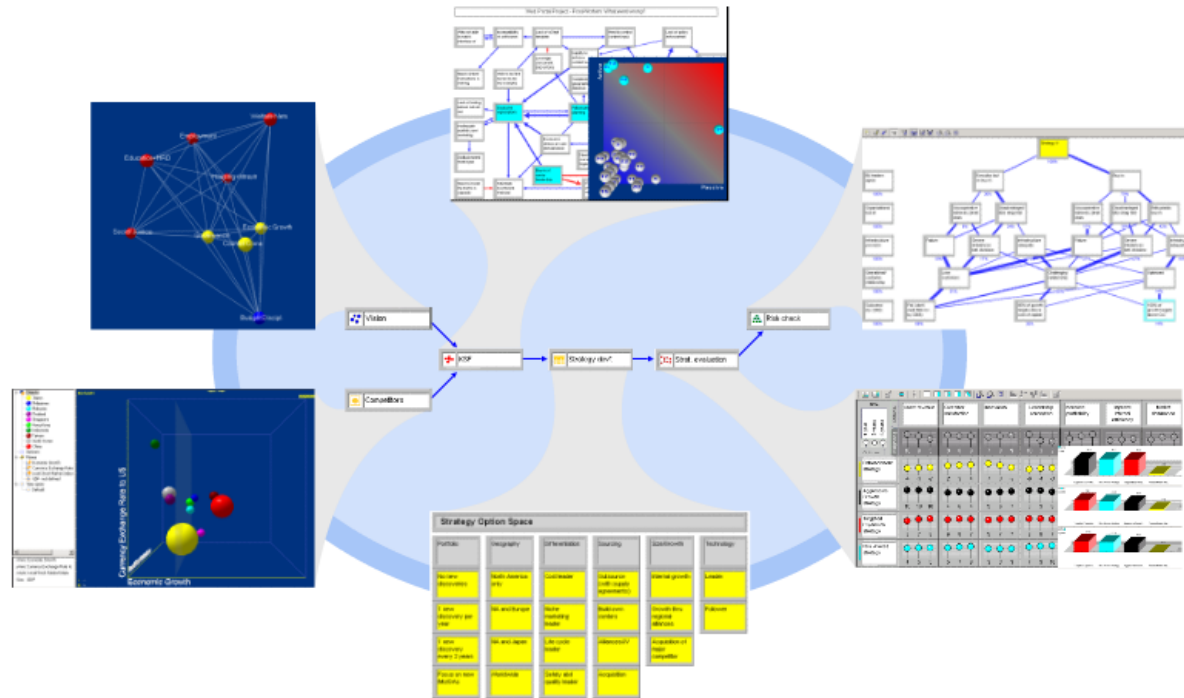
Vision

KSF

Strategy dev't

Strat. evaluation

Risk check

Competitors

Strategy Option Space

| Portfolio | Geography | Differentiation | Sourcing | Speed/Growth | Technology |
|---|---|---|---|---|---|
| No new discoveries | North America only | Cost leader | Outsource (with supply agreements) | Internal growth | Leader |
| 1 new discovery per year | NA and Europe | Niche marketing leader | Build own centers | Growth thru regional alliances | Follower |
| 1 new discovery every 2 years | NA and Japan | Life cycle leader | Alliances/JV | Acquisition of major competitor | |
| Focus on core Markets | Worldwide | Safety and quality leader | Acquisition | | |

Economic Growth

Currency Exchange Rate to US

Economic Growth

Education RPD

Budget Deficit

Active

Passive

Strategy 1